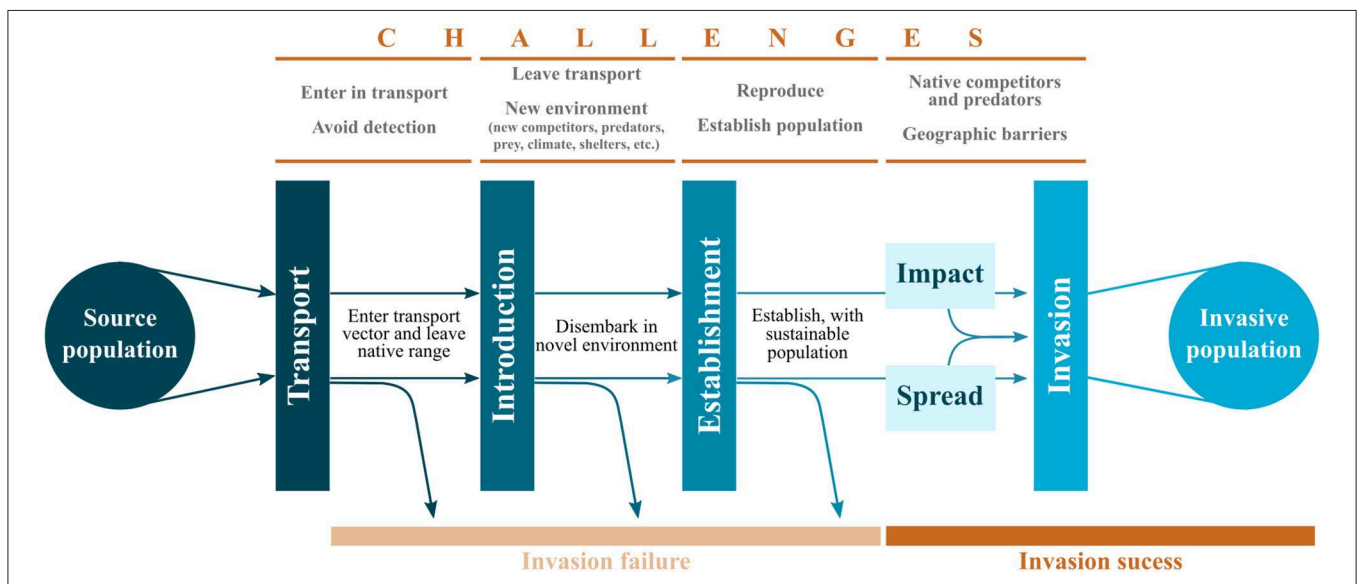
C H A L L E N G E S

Enter in transport
Avoid detection

Leave transport
New environment
(new competitors, predators, prey, climate, shelters, etc.)

Reproduce
Establish population

Native competitors and predators
Geographic barriers

Source population

Transport

Enter transport vector and leave native range

Introduction

Disembark in novel environment

Establishment

Establish, with sustainable population

Impact

Spread

Invasion

Invasive population

Invasion failure

Invasion sucess